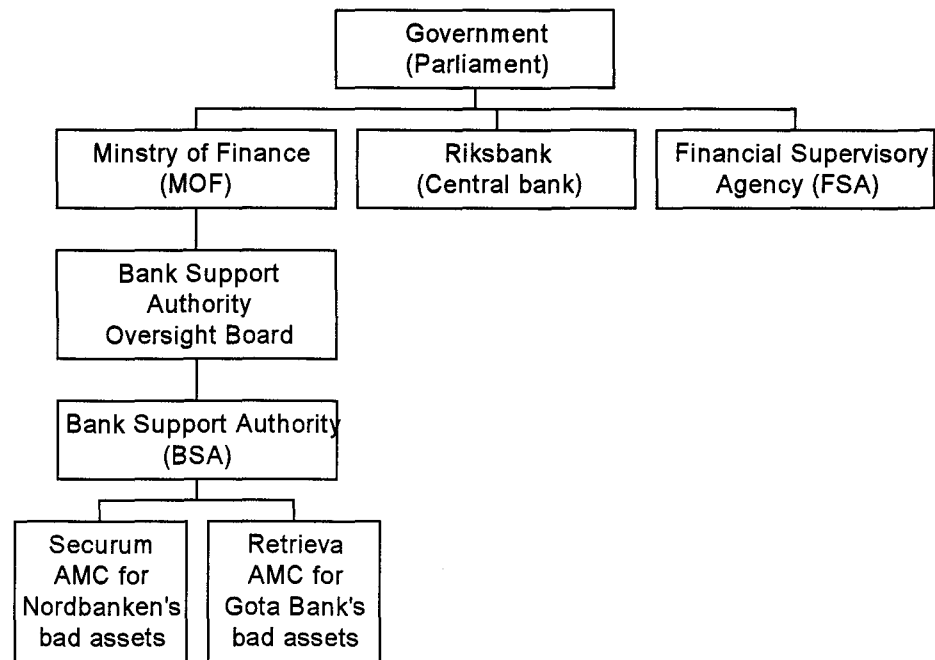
Government
(Parliament)

Minstry of Finance
(MOF)

Riksbank
(Central bank)

Financial Supervisory
Agency (FSA)

Bank Support
Authority
Oversight Board

Bank Support Authority
(BSA)

Securum
AMC for
Nordbanken's
bad assets

Retrieva
AMC for
Gota Bank's
bad assets